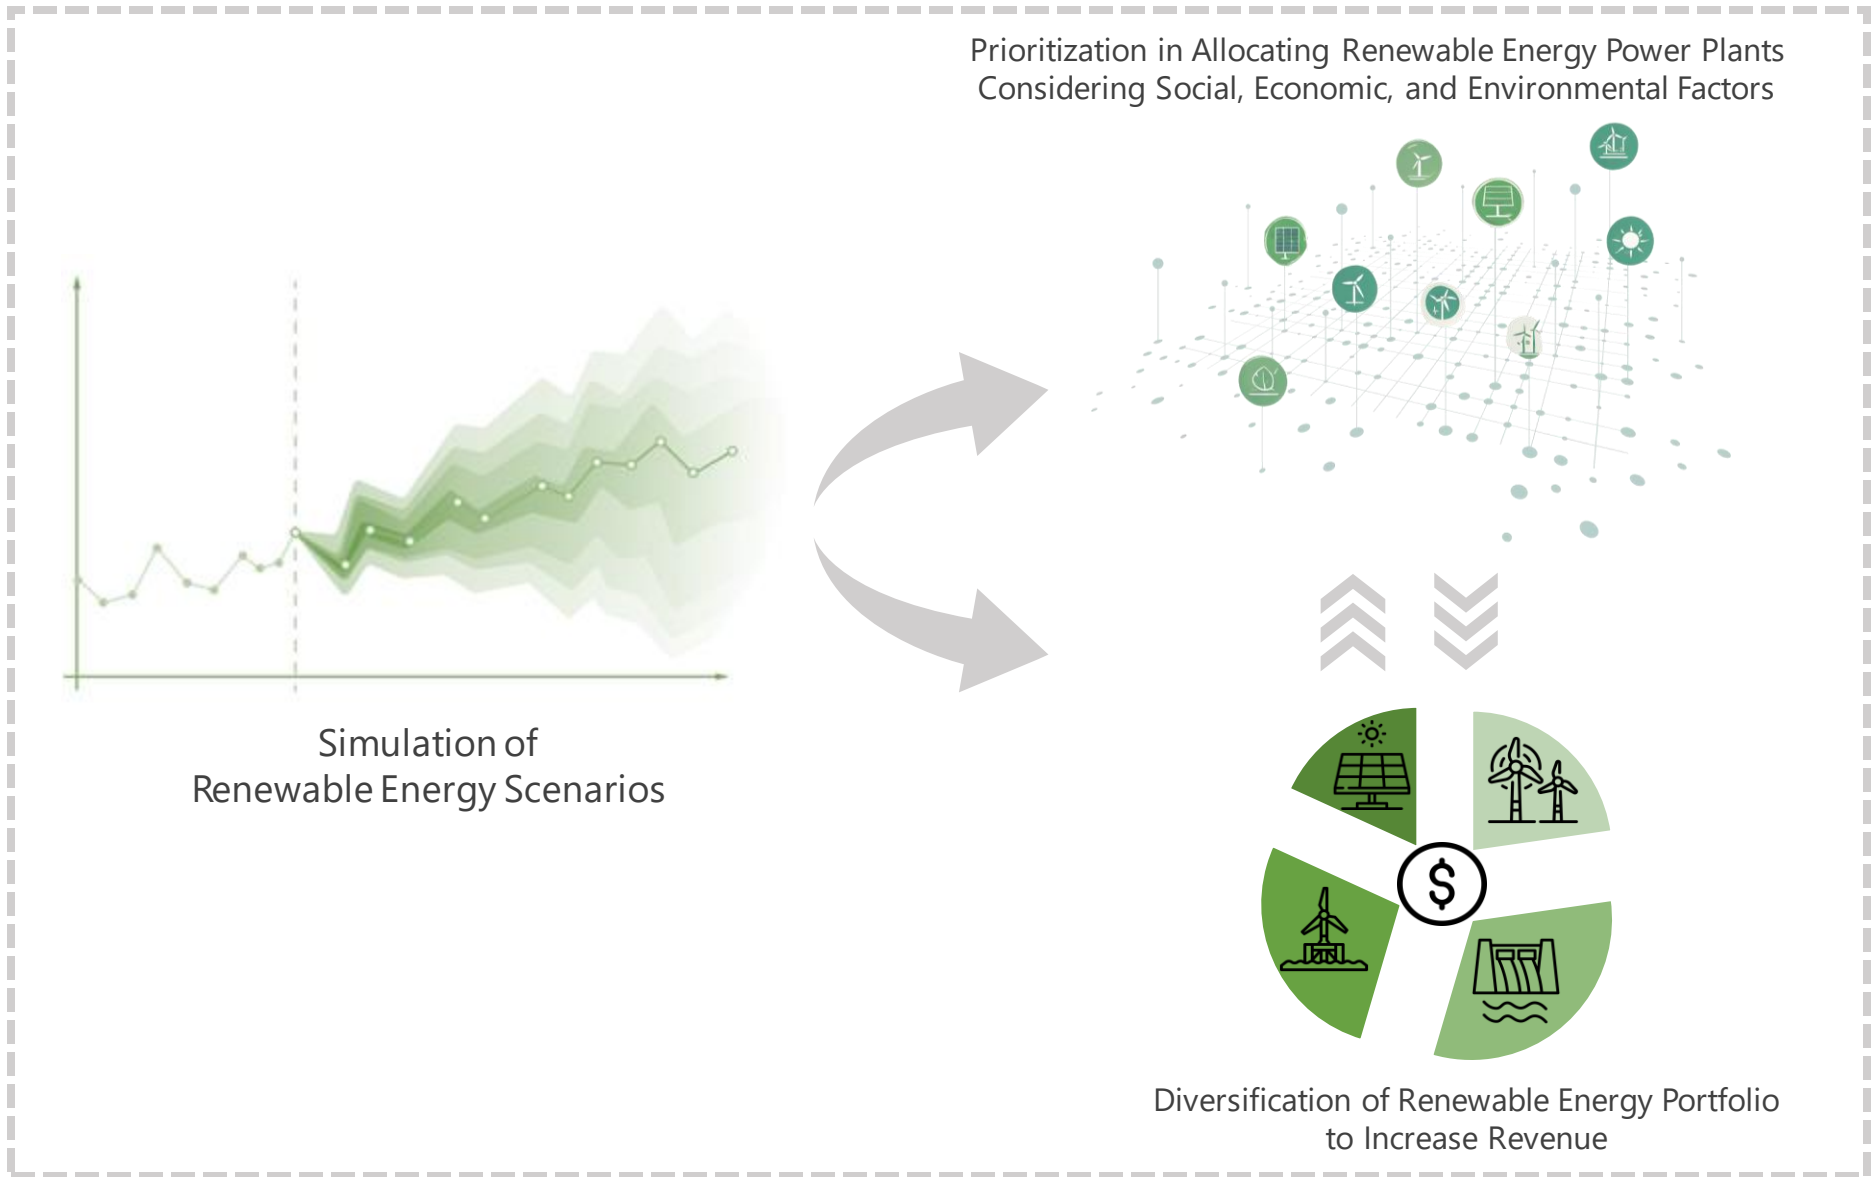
Prioritization in Allocating Renewable Energy Power Plants Considering Social, Economic, and Environmental Factors

Simulation of Renewable Energy Scenarios

$

Diversification of Renewable Energy Portfolio to Increase Revenue